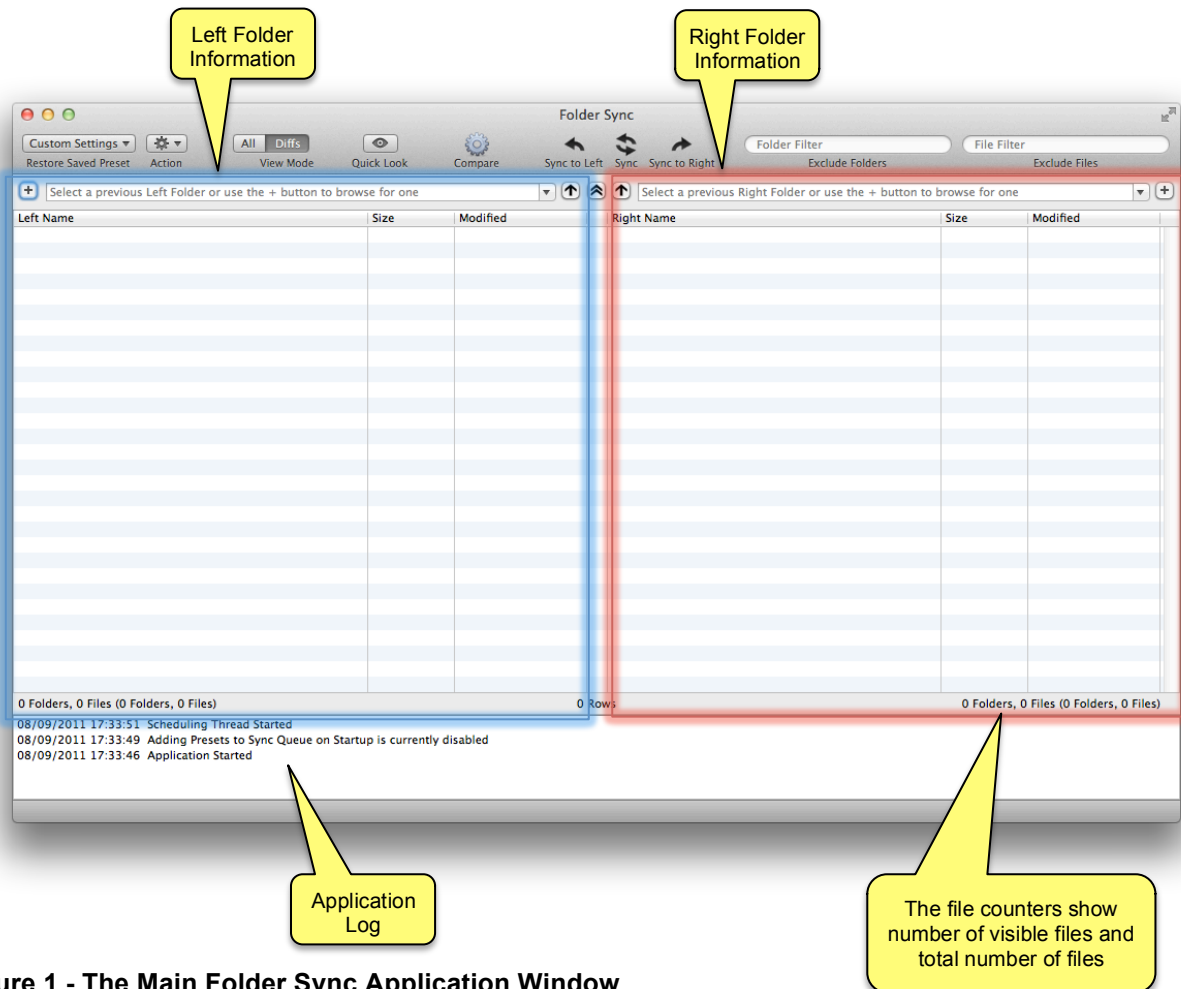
Left Folder Information

Right Folder Information

Folder Sync

Custom Settings ▾
Restore Saved Preset
Action
All Diffs
View Mode
Quick Look
Compare
Sync to Left
Sync
Sync to Right
Folder Filter
Exclude Folders
File Filter
Exclude Files

Select a previous Left Folder or use the + button to browse for one

Select a previous Right Folder or use the + button to browse for one

| Left Name | Size | Modified |
|---|---|---|

| Right Name | Size | Modified |
|---|---|---|

0 Folders, 0 Files (0 Folders, 0 Files)

0 Rows

0 Folders, 0 Files (0 Folders, 0 Files)

08/09/2011 17:33:51 Scheduling Thread Started
08/09/2011 17:33:49 Adding Presets to Sync Queue on Startup is currently disabled
08/09/2011 17:33:46 Application Started

Application Log

The file counters show number of visible files and total number of files

ure 1 - The Main Folder Sync Application Window